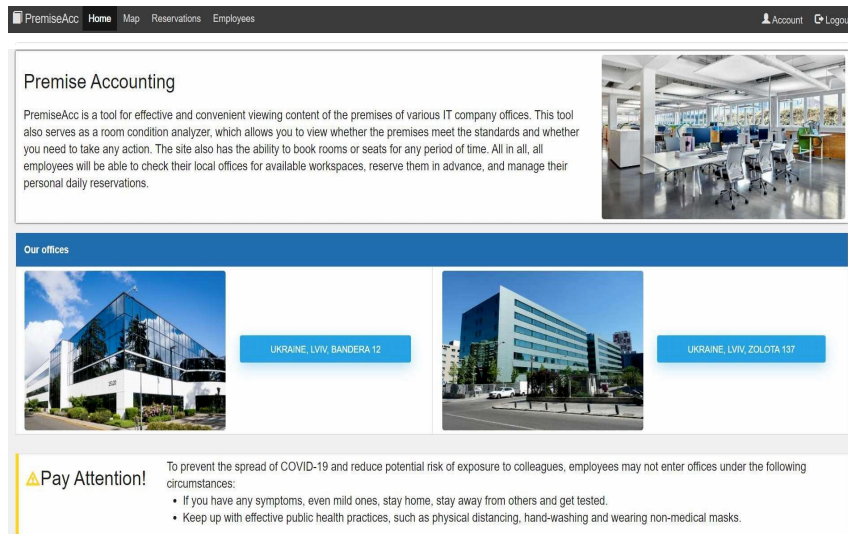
PremiseAcc Home Map Reservations Employees Account Logou

Premise Accounting

PremiseAcc is a tool for effective and convenient viewing content of the premises of various IT company offices. This tool also serves as a room condition analyzer, which allows you to view whether the premises meet the standards and whether you need to take any action. The site also has the ability to book rooms or seats for any period of time. All in all, all employees will be able to check their local offices for available workspaces, reserve them in advance, and manage their personal daily reservations.

Our offices

UKRAINE, LVIV, BANDERA 12

UKRAINE, LVIV, ZOLOTA 137

⚠Pay Attention!

To prevent the spread of COVID-19 and reduce potential risk of exposure to colleagues, employees may not enter offices under the following circumstances:

• If you have any symptoms, even mild ones, stay home, stay away from others and get tested.
• Keep up with effective public health practices, such as physical distancing, hand-washing and wearing non-medical masks.